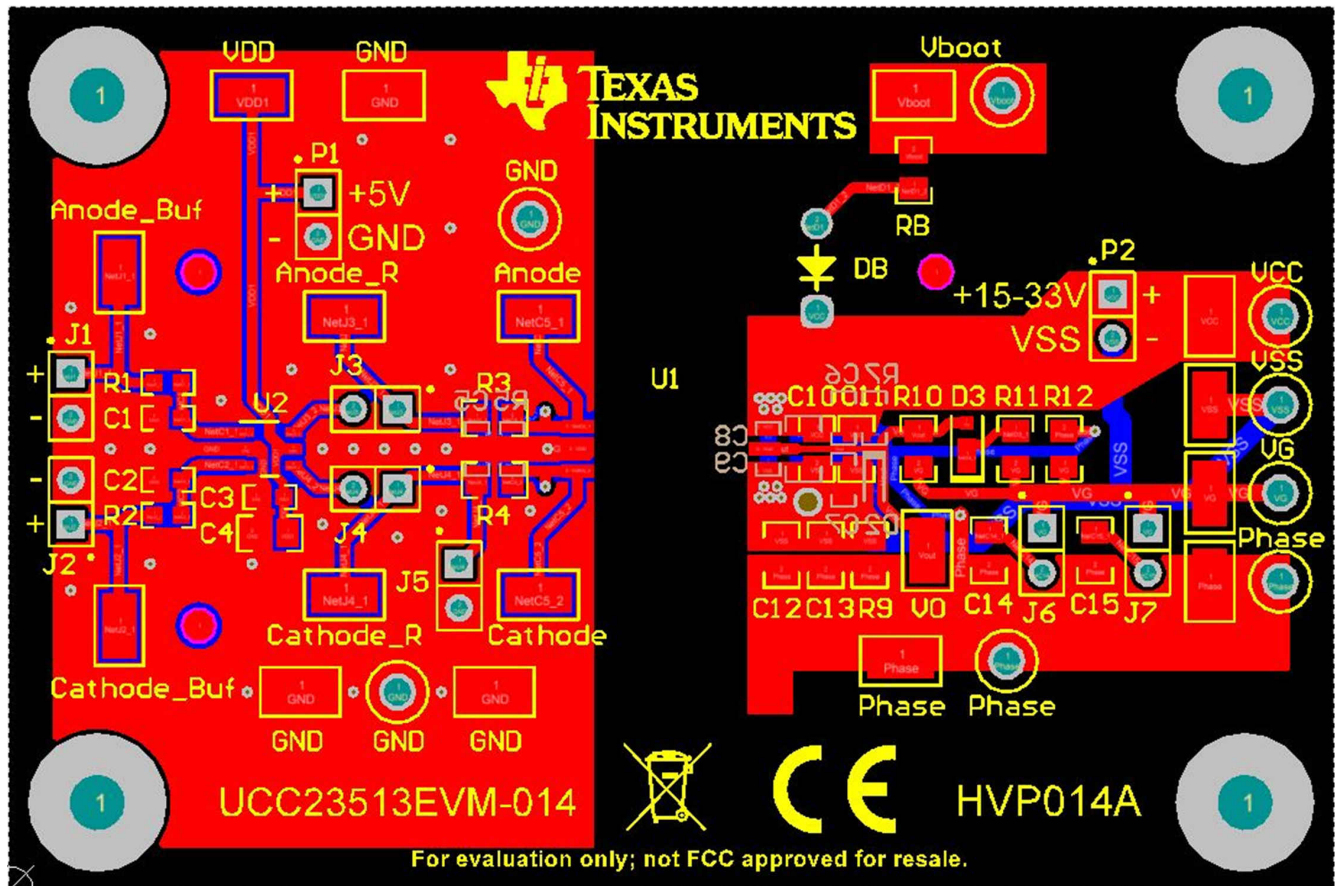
1

VDD
1
VDD1

GND
1
GND

TEXAS INSTRUMENTS

Vboot
1
Vboot

1

P1
+ +5V
- GND

GND

Anode_Buf

RB

Anode_R

Anode

DB

P2
+15-33V +
VSS -

VCC

J1
+ R1
- C1

J3

R3

U1

U2

C10 C11 R10 D3 R11 R12

VSS

C8
C9

VSS

VG

- C2
+ R2

C3
C4

J4

R4

VG

Phase

J2

J5

C12 C13 R9 V0 C14 J6 C15 J7

Cathode_R

Cathode

Cathode_Buf
1
GND

1
GND

Phase
1
Phase

Phase

GND GND GND

1

UCC23513EVM-014

CE

HVP014A

1

For evaluation only; not FCC approved for resale.